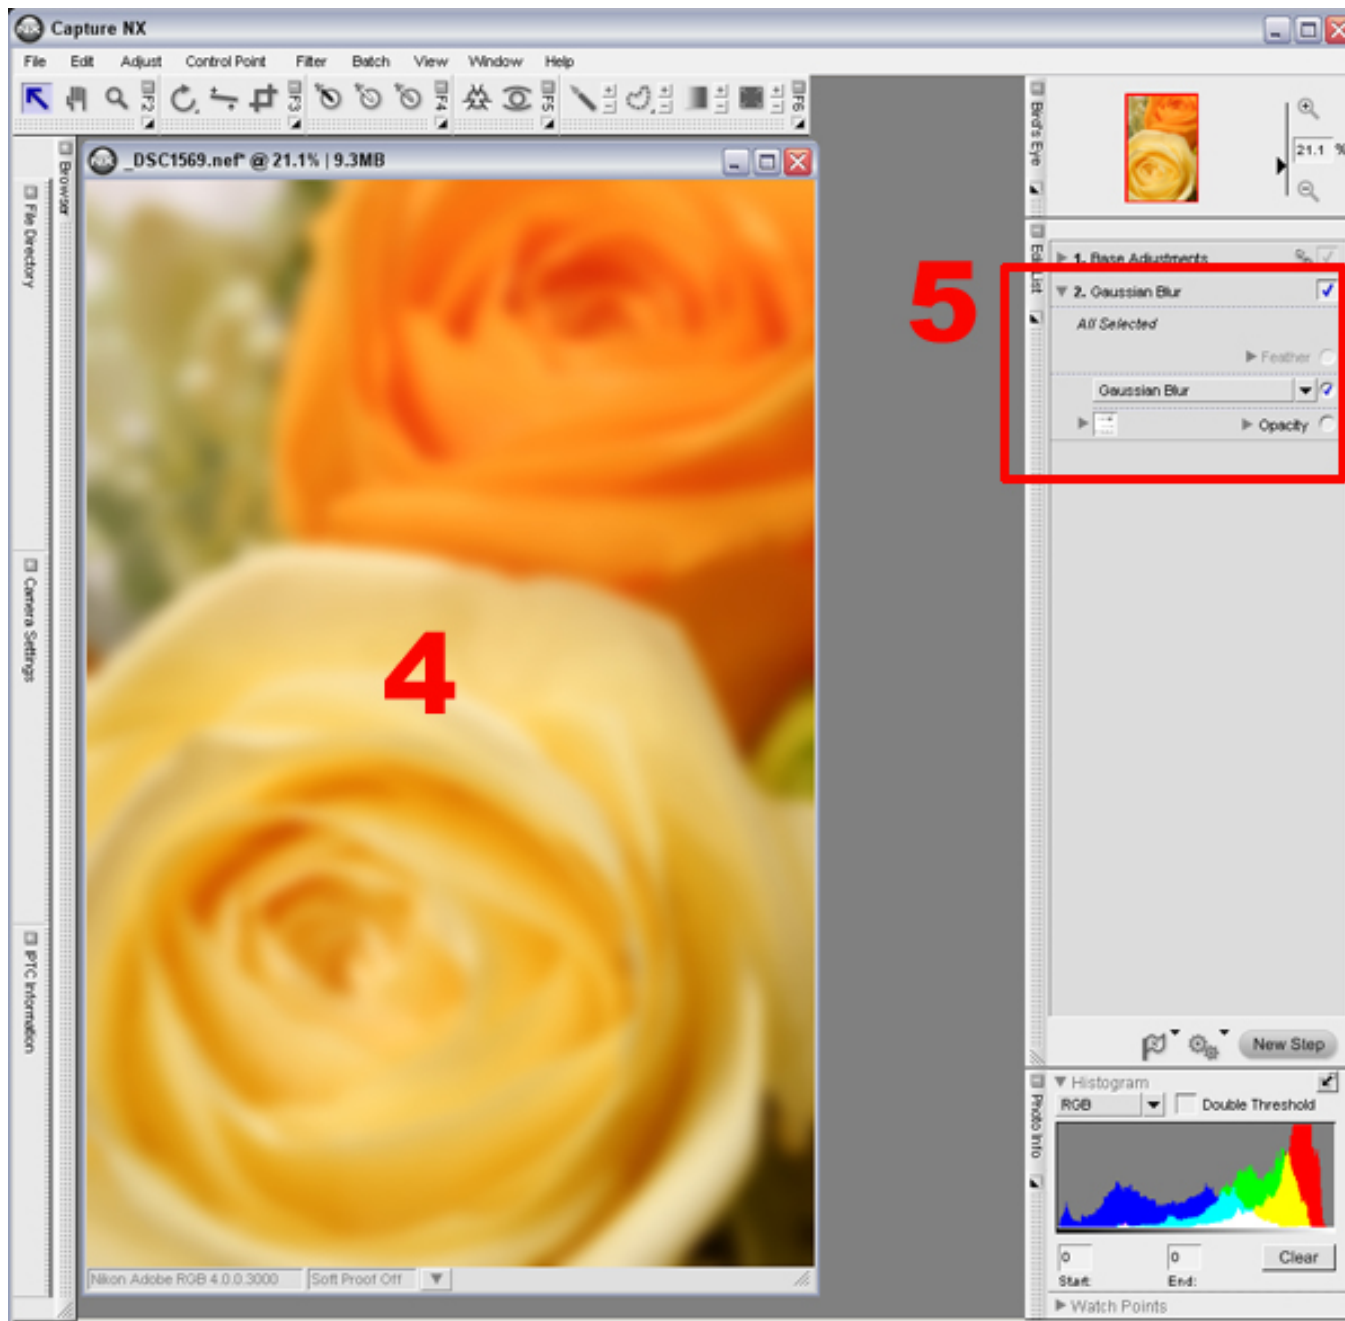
Capture NX

File Edit Adjust Control Point Filter Batch View Window Help

F2 F3 F4 F5 F6

Browser

File Directory

Camera Settings

IPTC Information

_DSC1569.nef* @ 21.1% | 9.3MB

4

Nikon Adobe RGB 4.0.0.3000 Soft Proof Off

Bird's Eye

21.1 %

Edit List

5

1. Base Adjustments

2. Gaussian Blur

All Selected

Feather

Gaussian Blur

Opacity

New Step

Photo Info

Histogram

RGB

Double Threshold

0 0 Clear

Start: End:

Watch Points